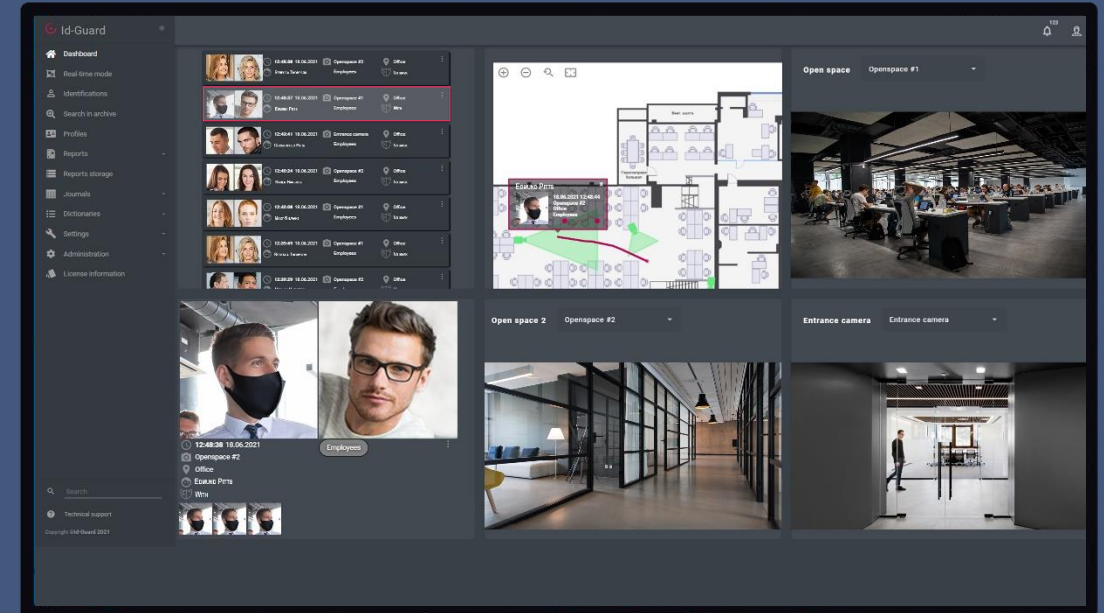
Id-Guard

Dashboard
Real-time mode
Identifications
Search in archive
Profiles
Reports
Reports storage
Journals
Dictionaries
Settings
Administration
License information

Search
Technical support
Copyright Id-Guard 2021

103

12:48:38 18.06.2021 Openspace #2 Office
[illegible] Employees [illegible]

12:48:37 18.06.2021 Openspace #1 Office
Евико Рята Employees Wm

12:48:41 18.06.2021 Entrance camera Office
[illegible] Employees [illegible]

12:49:24 18.06.2021 Openspace #2 Office
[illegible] Employees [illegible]

12:48:08 18.06.2021 Openspace #1 Office
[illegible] Employees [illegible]

12:05:49 18.06.2021 Openspace #1 Office
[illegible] Employees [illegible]

12:38:29 18.06.2021 Openspace #2 Office

Еви ко Рята
18.06.2021 12:48:44
Openspace #2
Office
Employees

Open space
Openspace #1

12:49:38 18.06.2021
Openspace #2
Office
Еви ко Рята
Wm
Employees

Open space 2
Openspace #2

Entrance camera
Entrance camera